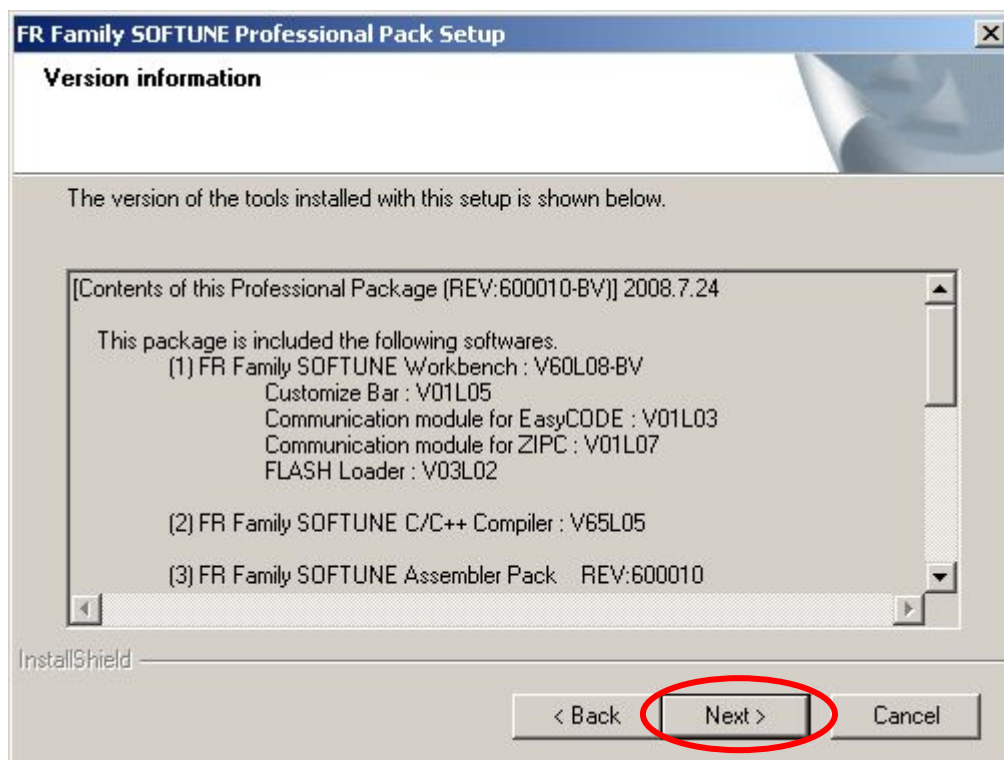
FR Family SOFTUNE Professional Pack Setup

Version information

The version of the tools installed with this setup is shown below.

[Contents of this Professional Package (REV:600010-BV)] 2008.7.24

This package is included the following softwares.
(1) FR Family SOFTUNE Workbench : V60L08-BV
Customize Bar : V01L05
Communication module for EasyCODE : V01L03
Communication module for ZIPC : V01L07
FLASH Loader : V03L02

(2) FR Family SOFTUNE C/C++ Compiler : V65L05

(3) FR Family SOFTUNE Assembler Pack REV:600010

InstallShield

< Back
Next >
Cancel